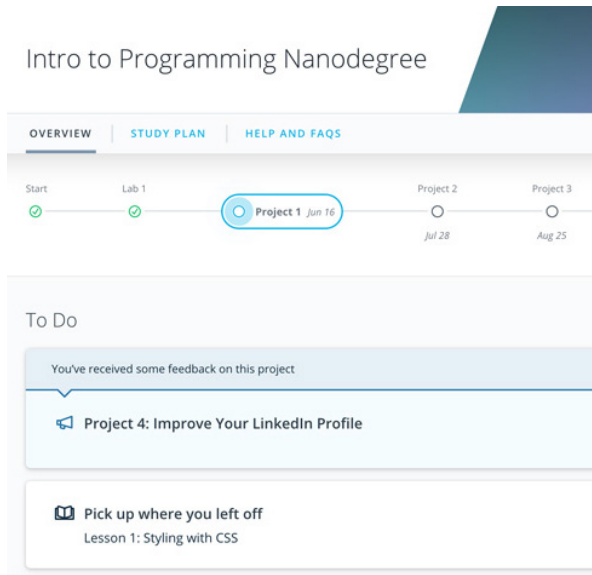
Intro to Programming Nanodegree

OVERVIEW | STUDY PLAN | HELP AND FAQS

Start

Lab 1

Project 1 Jun 16

Project 2
Jul 28

Project 3
Aug 25

To Do

You've received some feedback on this project

Project 4: Improve Your LinkedIn Profile

Pick up where you left off
Lesson 1: Styling with CSS